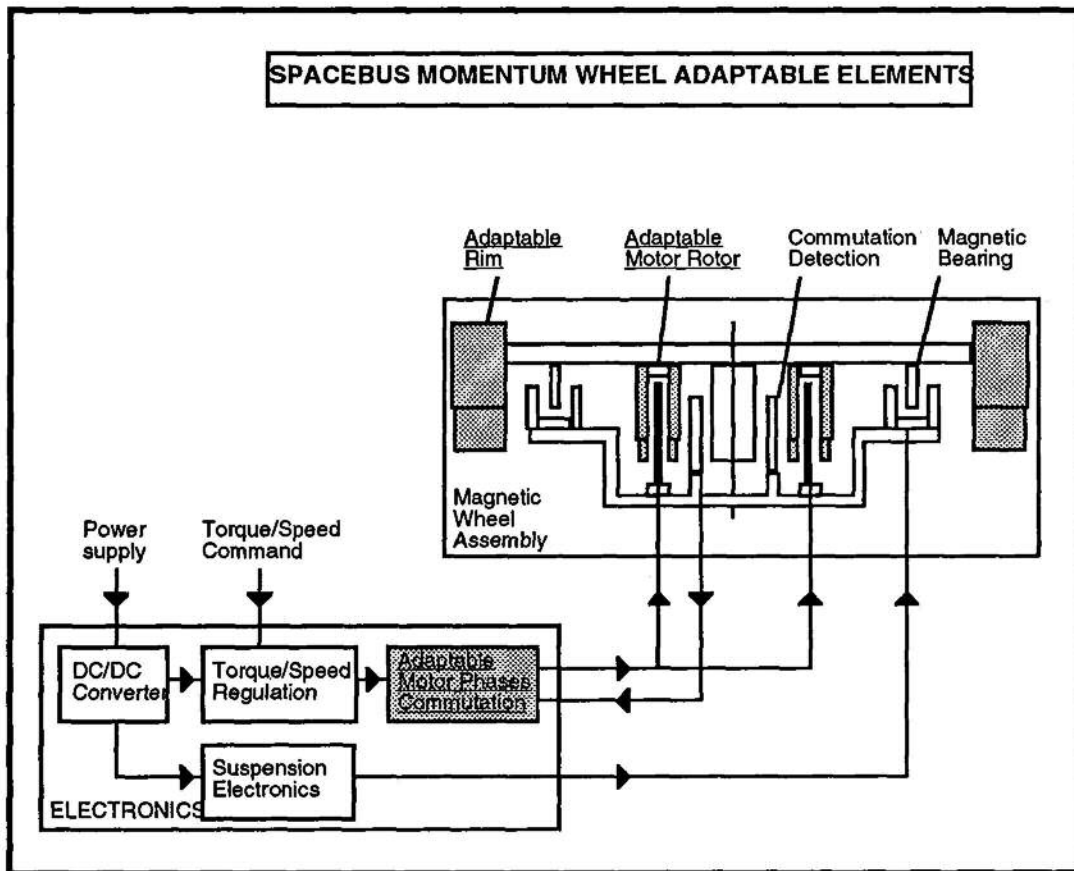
SPACEBUS MOMENTUM WHEEL ADAPTABLE ELEMENTS

Adaptable Rim

Adaptable Motor Rotor

Commutation Detection

Magnetic Bearing

Magnetic Wheel Assembly

Power supply

Torque/Speed Command

DC/DC Converter

Torque/Speed Regulation

Adaptable Motor Phases Commutation

Suspension Electronics

ELECTRONICS